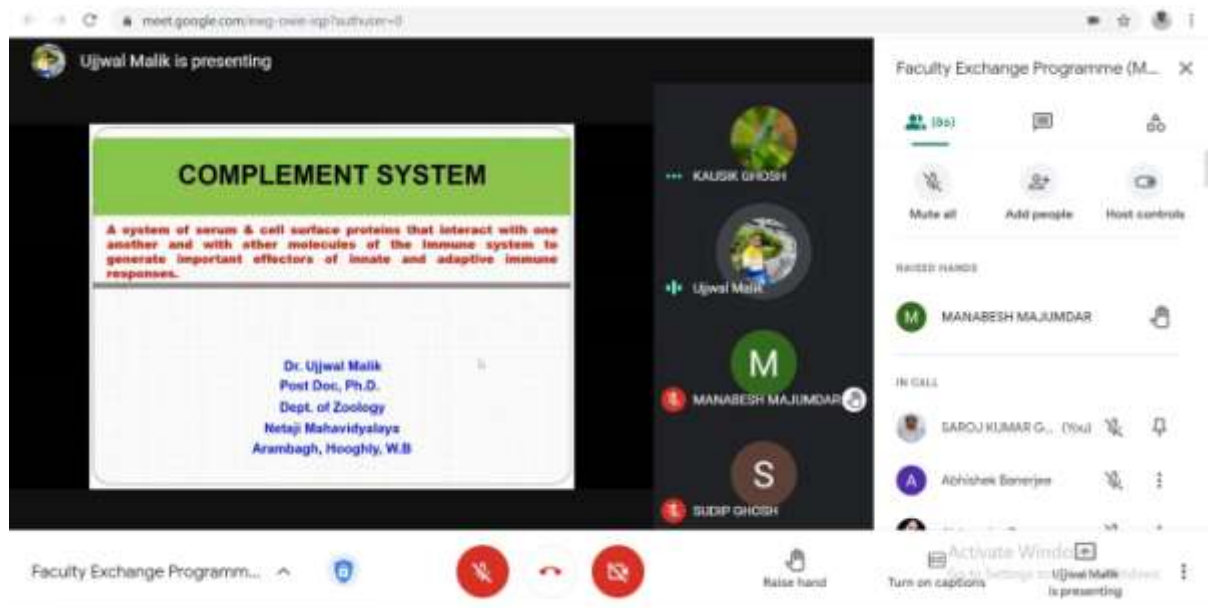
meet.google.com/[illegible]

Ujjwal Malik is presenting

COMPLEMENT SYSTEM

A system of serum & cell surface proteins that interact with one another and with other molecules of the immune system to generate important effectors of innate and adaptive immune responses.

Dr. Ujjwal Malik
Post Doc, Ph.D.
Dept. of Zoology
Netaji Mahavidyalaya
Arambagh, Hooghly, W.B

KAUSIK GHOSH

Ujjwal Malik

M

MANABESH MAJUMDAR

S

SUDIP GHOSH

Faculty Exchange Programme (M...

(86)

Mute all

Add people

Host controls

RAISED HANDS

M

MANABESH MAJUMDAR

IN CALL

SAROJ KUMAR G... (You)

A

Abhishek Banerjee

Faculty Exchange Programm...

Raise hand

Turn on captions

Activate Windows
Go to Settings to activate Windows.

Ujjwal Malik is presenting